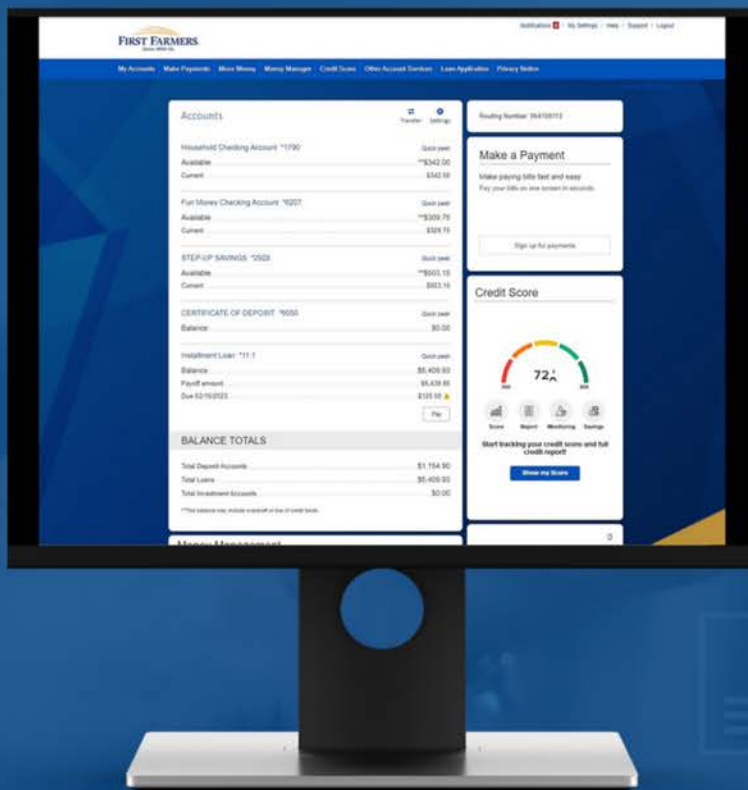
FIRST FARMERS

Notifications | My Settings | Help | Support | Logout

My Accounts Make Payments Move Money Money Manager Credit Score Other Account Services Loan Application Privacy Notice

Accounts

Transfer Settings

Household Checking Account *1790 Quick peek
Available **$342.00
Current $342.00

Fun Money Checking Account *8207 Quick peek
Available **$309.75
Current $309.75

STEP-UP SAVINGS *2502 Quick peek
Available **$503.15
Current $503.15

CERTIFICATE OF DEPOSIT *6050 Quick peek
Balance $0.00

Installment Loan *11-1 Quick peek
Balance $5,409.93
Payoff amount $5,438.85
Due 02/15/2023 $120.00

Pay

BALANCE TOTALS

Total Deposit Accounts $1,154.90
Total Loans $5,409.93
Total Investment Accounts $0.00

**This balance may include overdraft or line of credit funds.

Money Management

Routing Number 064008113

Make a Payment

Make paying bills fast and easy
Pay your bills on one screen in seconds.

Sign up for payments

Credit Score

72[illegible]

Score Report Monitoring Savings

Start tracking your credit score and full credit report!

Show my Score

0